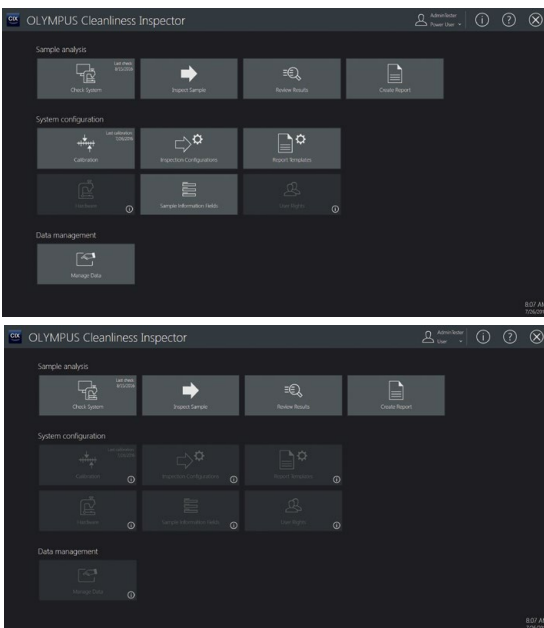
CIX OLYMPUS Cleanliness Inspector

Administrator
Power User

Sample analysis

Last check: 8/15/2016
Check System

Inspect Sample

Review Results

Create Report

System configuration

Last calibration: 7/26/2016
Calibration

Inspection Configurations

Report Templates

Hardware

Sample Information Fields

User Rights

Data management

Manage Data

8:07 AM
7/26/20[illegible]

CIX OLYMPUS Cleanliness Inspector

Administrator
User

Sample analysis

Last check: 8/15/2016
Check System

Inspect Sample

Review Results

Create Report

System configuration

Last calibration: 7/26/2016
Calibration

Inspection Configurations

Report Templates

Hardware

Sample Information Fields

User Rights

Data management

Manage Data

8:07 AM
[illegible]